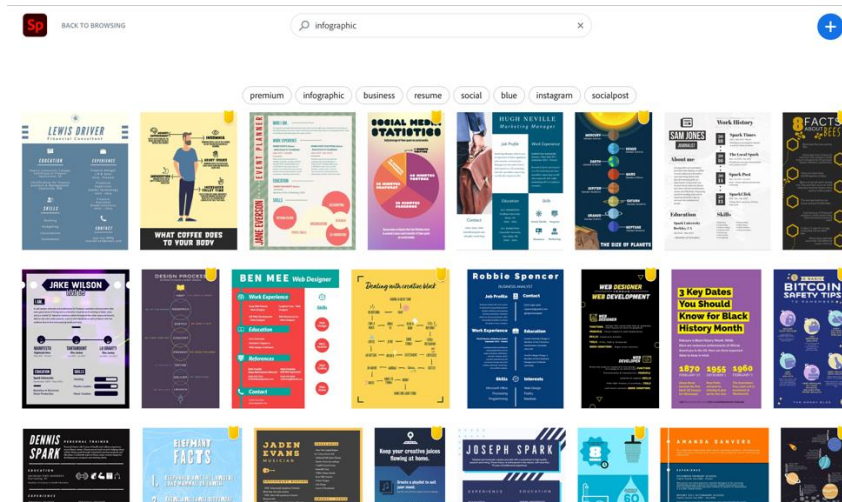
Sp

BACK TO BROWSING

infographic

premium
infographic
business
resume
social
blue
instagram
socialpost

LEWIS DRIVER
Financial Consultant
EDUCATION
EXPERIENCE
SKILLS
CONTACT

WHAT COFFEE DOES TO YOUR BODY

EVENT PLANNER
JANE EVERSON

SOCIAL MEDIA STATISTICS

HUGH NEVILLE
Marketing Manager
Job Profile
Work Experience
Education
Skills
Contact

THE SIZE OF PLANETS

SAM JONES
Work History
About me
Education
Skills

FACTS ABOUT BEES

JAKE WILSON

DESIGN PROCESS

BEN MEE Web Designer
Work Experience
Education
References
Contact
Skills

Dealing with creative block

Robbie Spencer
BUSINESS ANALYST
Job Profile
Contact
Work Experience
Education
Skills
Interests

WEB DESIGNER
WEB DEVELOPMENT

3 Key Dates You Should Know for Black History Month
1870
1955
1960

BITCOIN SAFETY TIPS

DENNIS SPARK
PERSONAL TRAINER
EDUCATION
EXPERIENCE

ELEPHANT FACTS

JADEN EVANS
MUSICIAN

Keep your creative juices flowing at home.

JOSEPH SPARK
EXPERIENCE
EDUCATION

AMANDA SANDERS